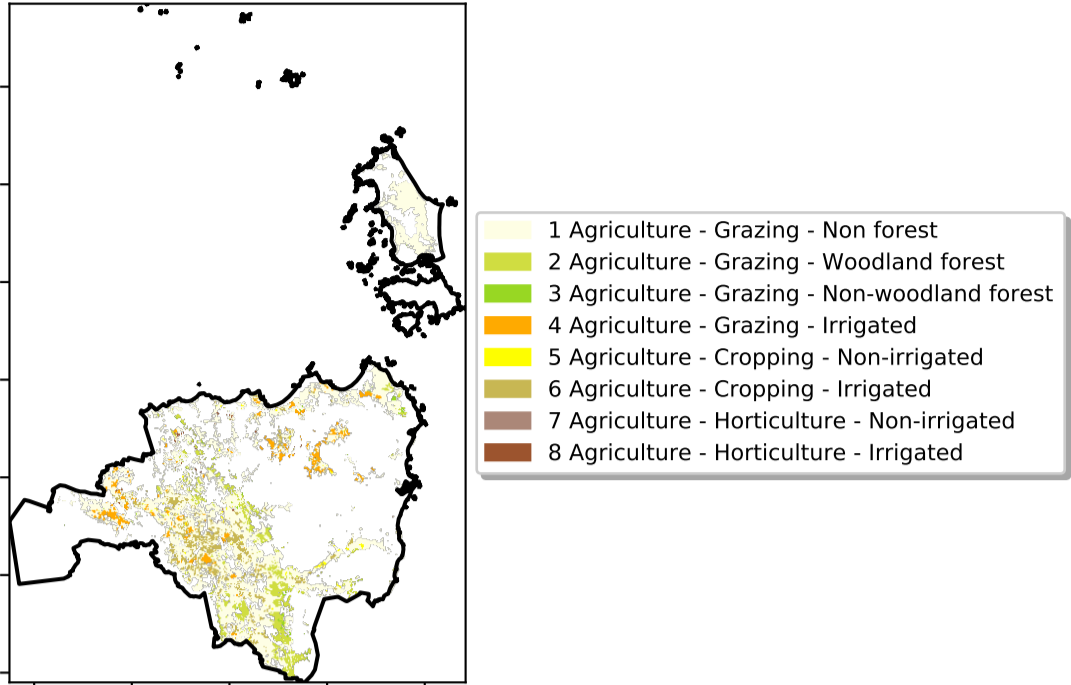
1 Agriculture - Grazing - Non forest
2 Agriculture - Grazing - Woodland forest
3 Agriculture - Grazing - Non-woodland forest
4 Agriculture - Grazing - Irrigated
5 Agriculture - Cropping - Non-irrigated
6 Agriculture - Cropping - Irrigated
7 Agriculture - Horticulture - Non-irrigated
8 Agriculture - Horticulture - Irrigated